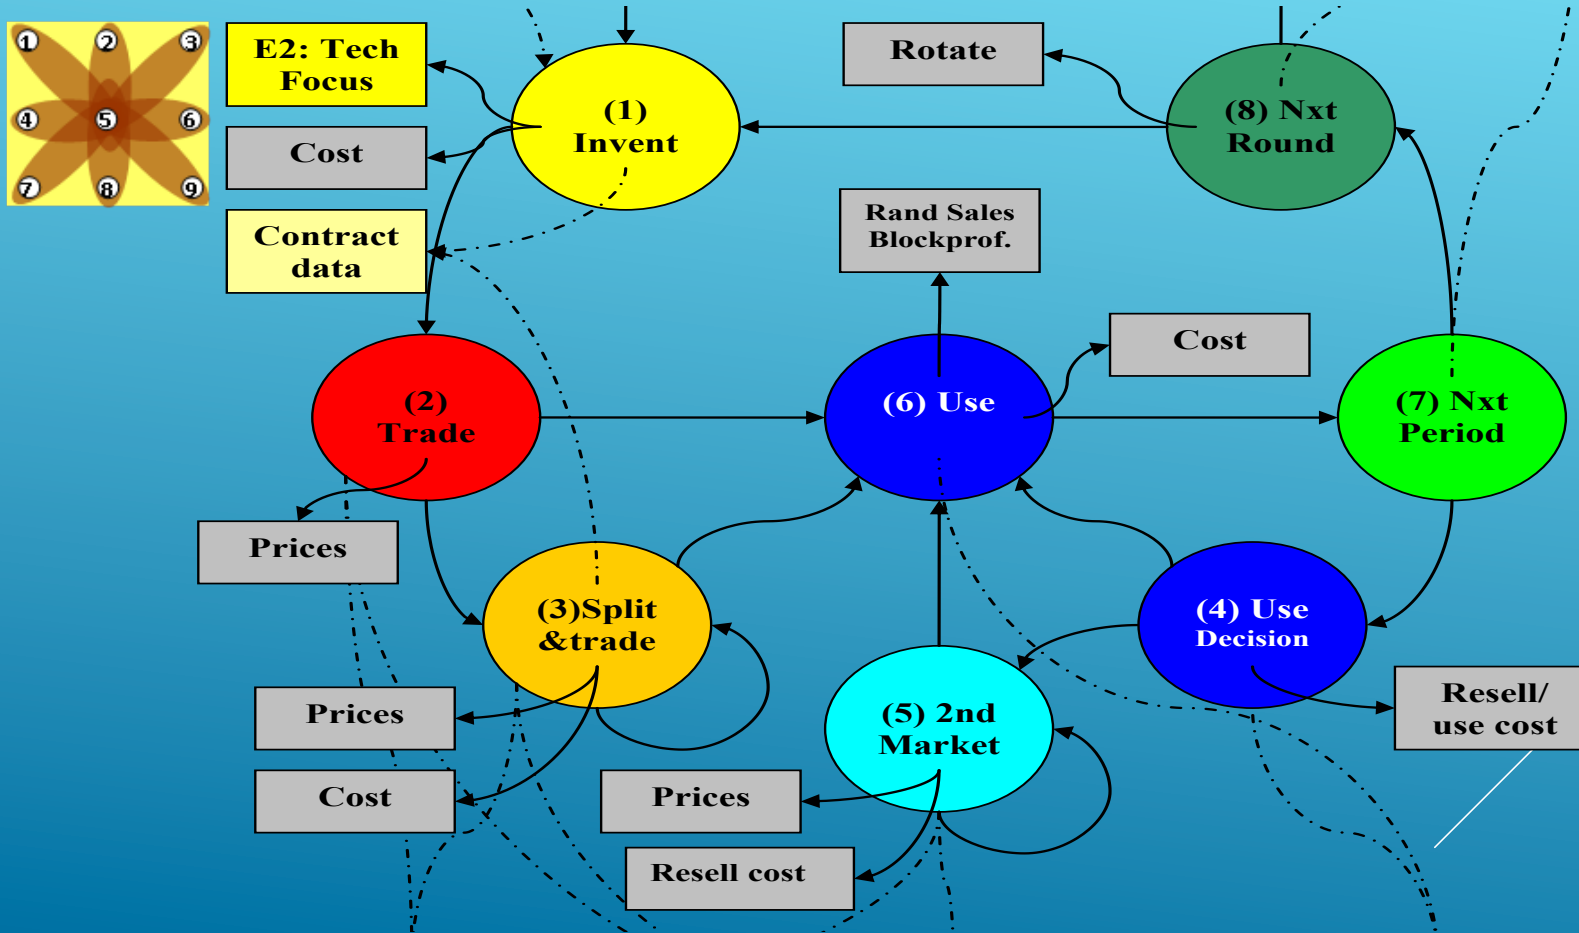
1 2 3
4 5 6
7 8 9

E2: Tech Focus

Cost

Contract data

(1) Invent

Rotate

(8) Nxt Round

Rand Sales Blockprof.

Cost

(2) Trade

(6) Use

(7) Nxt Period

Prices

(3)Split &trade

(4) Use Decision

Prices

(5) 2nd Market

Resell/ use cost

Cost

Prices

Resell cost